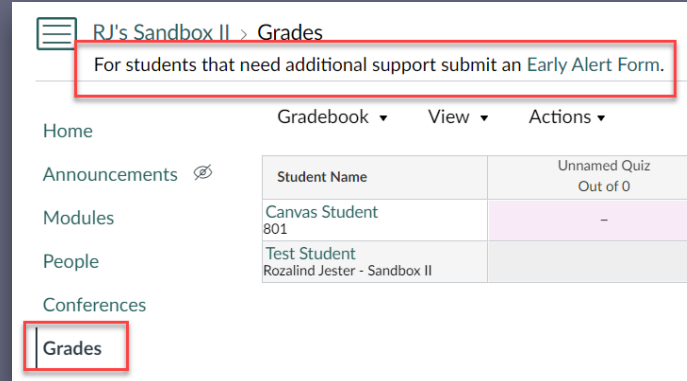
RJ's Sandbox II > Grades

For students that need additional support submit an Early Alert Form.

Home

Announcements

Modules

People

Conferences

Grades

Gradebook ▾ View ▾ Actions ▾

| Student Name | Unnamed Quiz Out of 0 |
|---|---|
| Canvas Student 801 | – |
| Test Student Rozalind Jester - Sandbox II | |